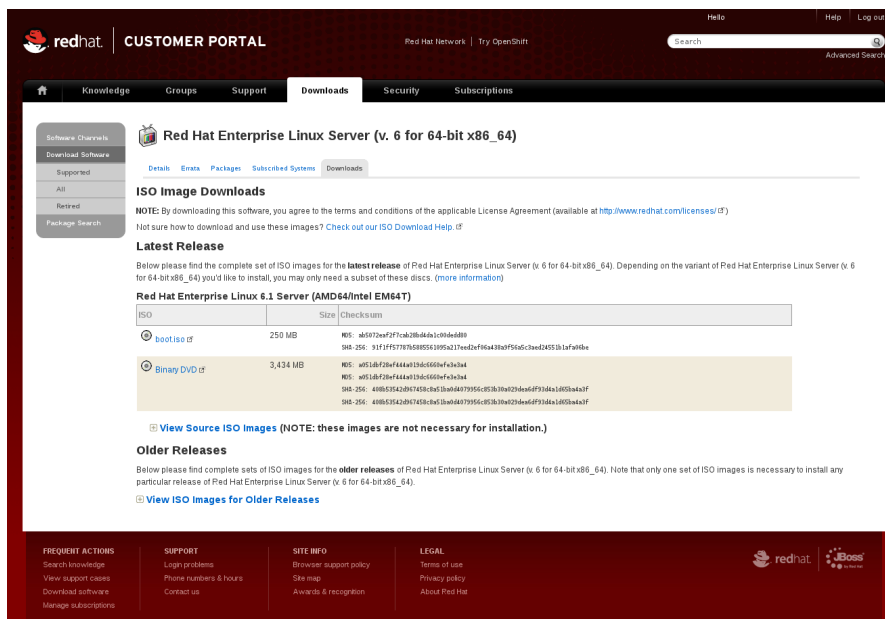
Hello | Help | Log out

redhat. | CUSTOMER PORTAL

Red Hat Network | Try OpenShift

Search

Advanced Search

Knowledge | Groups | Support | Downloads | Security | Subscriptions

Software Channels
Download Software
Supported
All
Retired
Package Search

Red Hat Enterprise Linux Server (v. 6 for 64-bit x86_64)

Details | Errata | Packages | Subscribed Systems | Downloads

ISO Image Downloads

NOTE: By downloading this software, you agree to the terms and conditions of the applicable License Agreement (available at http://www.redhat.com/licenses/)

Not sure how to download and use these images? Check out our ISO Download Help.

Latest Release

Below please find the complete set of ISO images for the latest release of Red Hat Enterprise Linux Server (v. 6 for 64-bit x86_64). Depending on the variant of Red Hat Enterprise Linux Server (v. 6 for 64-bit x86_64) you'd like to install, you may only need a subset of these discs. (more information)

Red Hat Enterprise Linux 6.1 Server (AMD64/Intel EM64T)

| ISO | Size | Checksum |
|---|---|---|
| boot.iso | 250 MB | MD5: ab5072eaf2f7cab20bd4da1c00dedd80 SHA-256: 91f1ff57787b5805561095a217eed2ef06a430a9f56a5c3aed24551b1afa06be |
| Binary DVD | 3,434 MB | MD5: a051dbf20ef444a019dc6660efe3e3a4 MD5: a051dbf20ef444a019dc6660efe3e3a4 SHA-256: 408b53542d967458c8a51ba0d4079956c853b30a029dea6df93d4a1d65ba4a3f SHA-256: 408b53542d967458c8a51ba0d4079956c853b30a029dea6df93d4a1d65ba4a3f |

View Source ISO Images (NOTE: these images are not necessary for installation.)

Older Releases

Below please find complete sets of ISO images for the older releases of Red Hat Enterprise Linux Server (v. 6 for 64-bit x86_64). Note that only one set of ISO images is necessary to install any particular release of Red Hat Enterprise Linux Server (v. 6 for 64-bit x86_64).

View ISO Images for Older Releases

FREQUENT ACTIONS
Search knowledge
View support cases
Download software
Manage subscriptions

SUPPORT
Login problems
Phone numbers & hours
Contact us

SITE INFO
Browser support policy
Site map
Awards & recognition

LEGAL
Terms of use
Privacy policy
About Red Hat

redhat. | JBoss by Red Hat